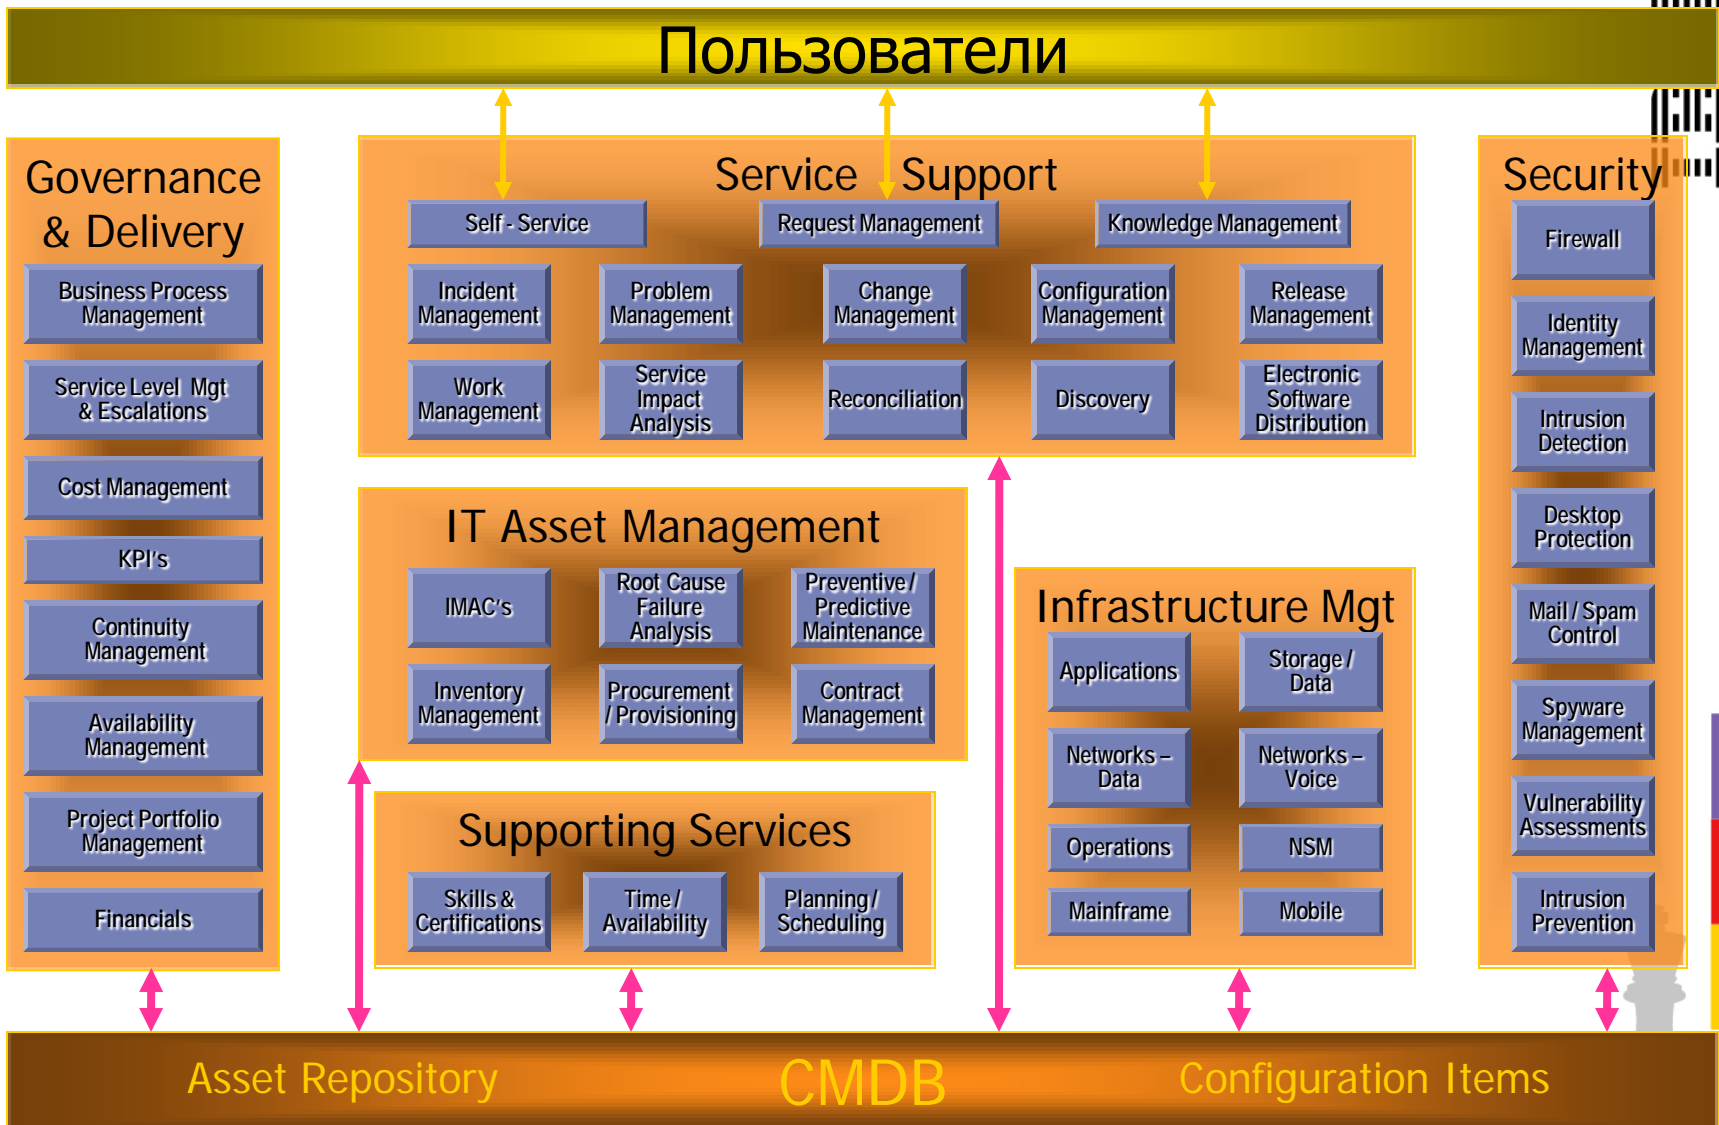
Пользователи

Governance & Delivery

Business Process Management

Service Level Mgt & Escalations

Cost Management

KPI's

Continuity Management

Availability Management

Project Portfolio Management

Financials

Service Support

Self - Service

Request Management

Knowledge Management

Incident Management

Problem Management

Change Management

Configuration Management

Release Management

Work Management

Service Impact Analysis

Reconciliation

Discovery

Electronic Software Distribution

IT Asset Management

IMAC's

Root Cause Failure Analysis

Preventive / Predictive Maintenance

Inventory Management

Procurement / Provisioning

Contract Management

Supporting Services

Skills & Certifications

Time / Availability

Planning / Scheduling

Infrastructure Mgt

Applications

Storage / Data

Networks – Data

Networks – Voice

Operations

NSM

Mainframe

Mobile

Security

Firewall

Identity Management

Intrusion Detection

Desktop Protection

Mail / Spam Control

Spyware Management

Vulnerability Assessments

Intrusion Prevention

Asset Repository

CMDB

Configuration Items